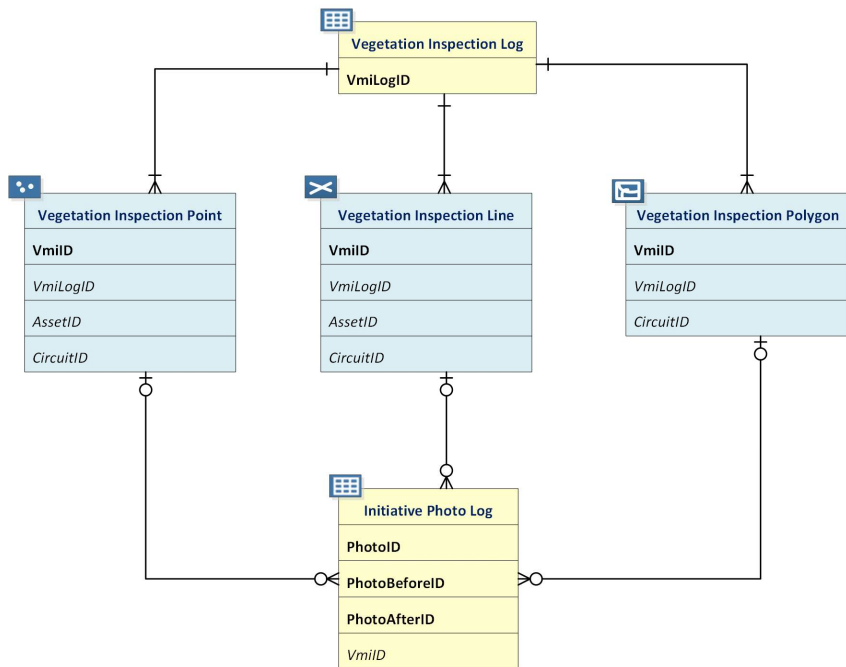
Vegetation Inspection Log

VmiLogID

Vegetation Inspection Point

VmiID

VmiLogID

AssetID

CircuitID

Vegetation Inspection Line

VmiID

VmiLogID

AssetID

CircuitID

Vegetation Inspection Polygon

VmiID

VmiLogID

CircuitID

Initiative Photo Log

PhotoID

PhotoBeforeID

PhotoAfterID

VmiID